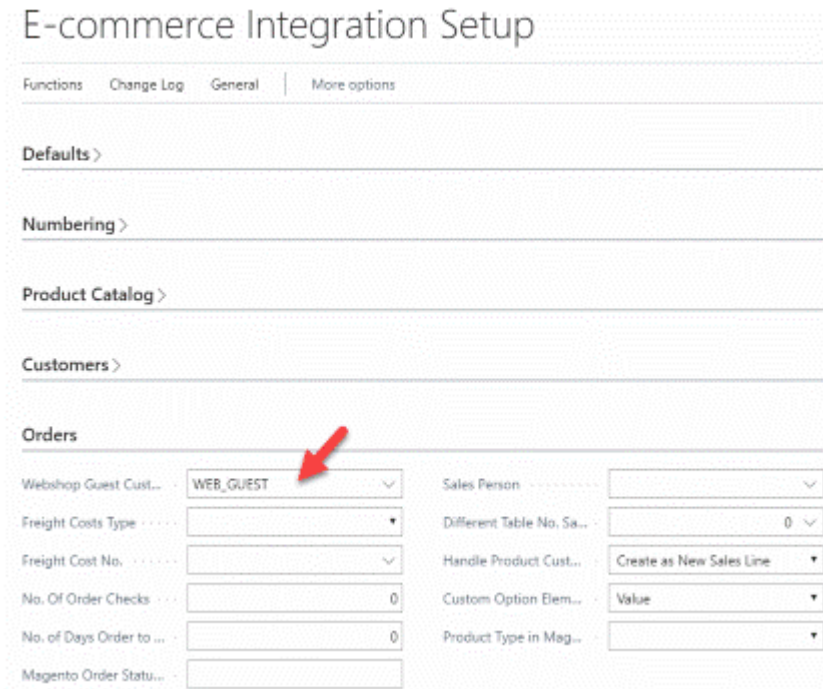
E-commerce Integration Setup

Functions Change Log General More options

Defaults >

Numbering >

Product Catalog >

Customers >

Orders

Webshop Guest Cust... WEB_GUEST

Freight Costs Type

Freight Cost No.

No. Of Order Checks 0

No. of Days Order to ... 0

Magento Order Statu...

Sales Person

Different Table No. Sa... 0

Handle Product Cust... Create as New Sales Line

Custom Option Elem... Value

Product Type in Mag...